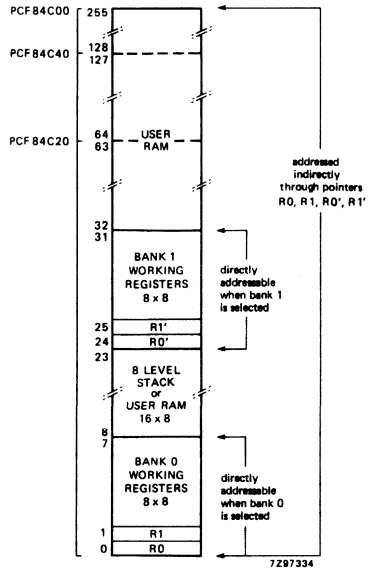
PCF84C00
255
PCF84C40
128
127
PCF84C20
64
63
USER RAM
32
31
BANK 1 WORKING REGISTERS 8 x 8
25
R1'
24
R0'
23
8 LEVEL STACK or USER RAM 16 x 8
8
7
BANK 0 WORKING REGISTERS 8 x 8
1
R1
0
R0

addressed indirectly through pointers R0, R1, R0', R1'

directly addressable when bank 1 is selected

directly addressable when bank 0 is selected

7Z97334